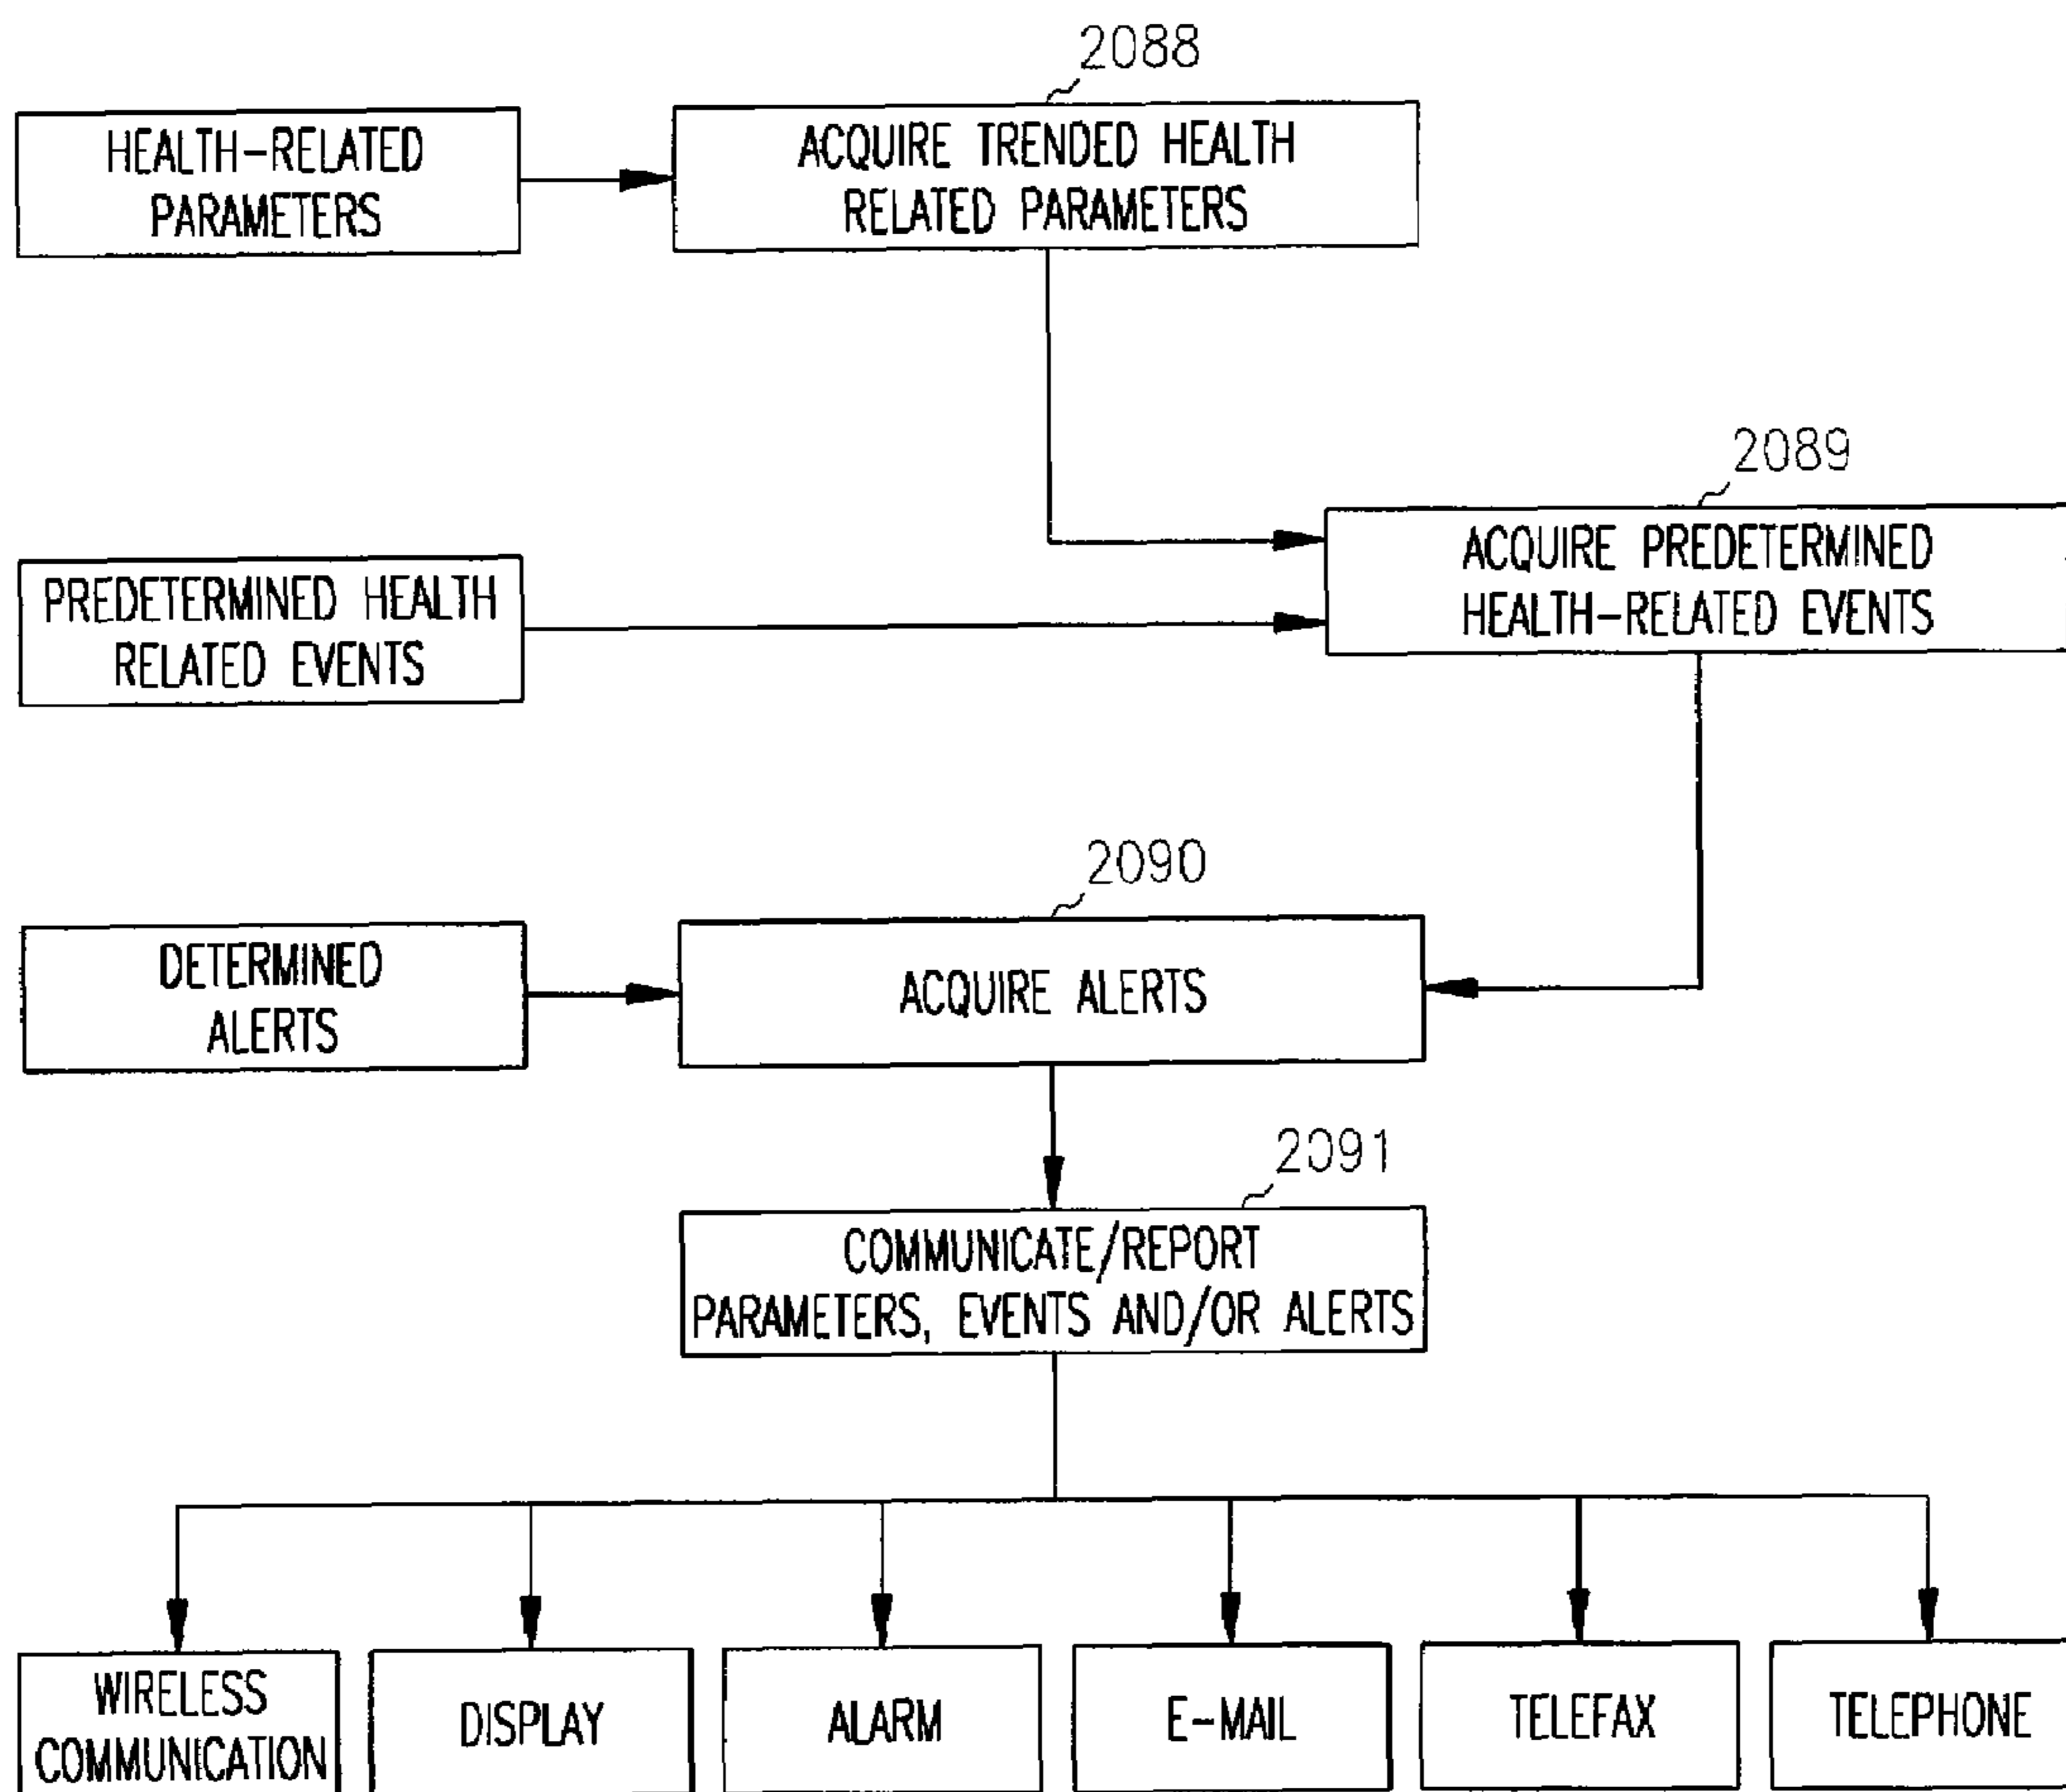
2088

HEALTH-RELATED PARAMETERS

ACQUIRE TRENDED HEALTH RELATED PARAMETERS

2089

PREDETERMINED HEALTH RELATED EVENTS

ACQUIRE PREDETERMINED HEALTH-RELATED EVENTS

2090

DETERMINED ALERTS

ACQUIRE ALERTS

2091

COMMUNICATE/REPORT PARAMETERS, EVENTS AND/OR ALERTS

WIRELESS COMMUNICATION

DISPLAY

ALARM

E-MAIL

TELEFAX

TELEPHONE